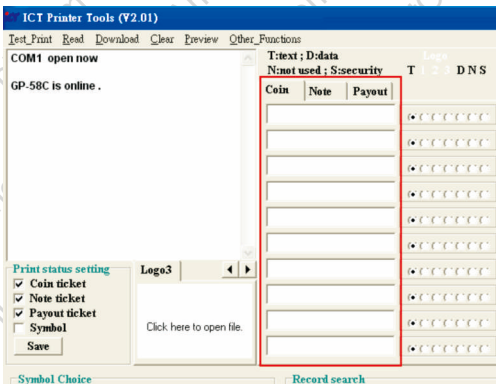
ICT Printer Tools (V2.01)

Test_Print Read Download Clear Preview Other_Functions

COM1 open now

GP-58C is online .

T:text ; D:data
N:not used ; S:security

Logo
T 1 2 3 D N S

| Coin | Note | Payout |
|---|---|---|

Print status setting
☑ Coin ticket
☑ Note ticket
☑ Payout ticket
☐ Symbol
Save

Logo3

Click here to open file.

Symbol Choice

Record search